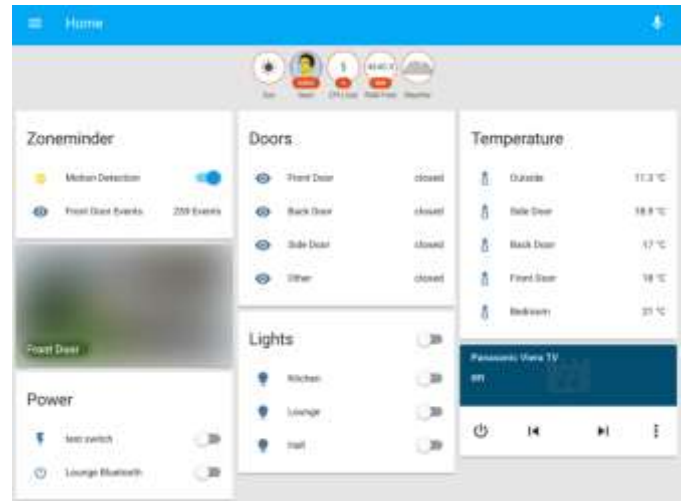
Home

Sun
Mark
CPU Load
Disk Free
Weather

Zoneminder

Motion Detection

Front Door Events 259 Events

Front Door

Power

test switch

Lounge Bluetooth

Doors

Front Door closed

Back Door closed

Side Door closed

Other closed

Lights

Kitchen

Lounge

Hall

Temperature

Outside 11.3 °C

Side Door 18.9 °C

Back Door 17 °C

Front Door 18 °C

Bedroom 21 °C

Panasonic Viera TV
on